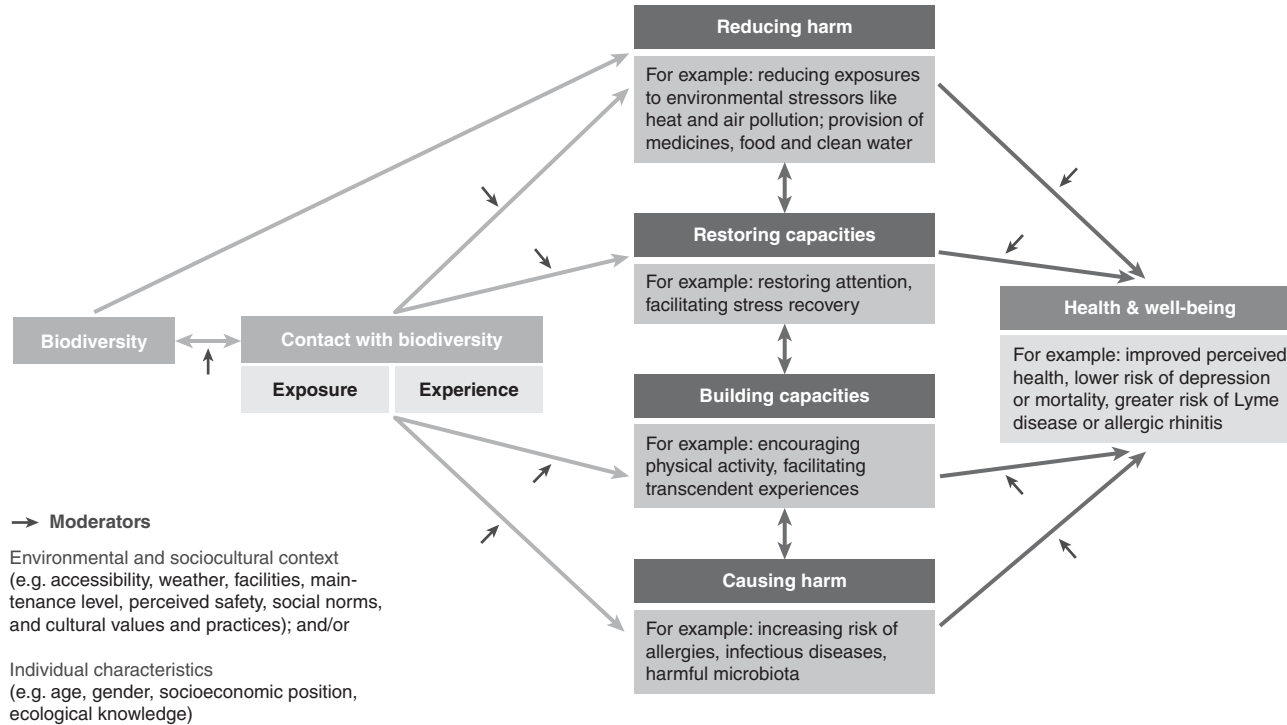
Reducing harm

For example: reducing exposures to environmental stressors like heat and air pollution; provision of medicines, food and clean water

Restoring capacities

For example: restoring attention, facilitating stress recovery

Biodiversity

Contact with biodiversity

Exposure

Experience

Health & well-being

For example: improved perceived health, lower risk of depression or mortality, greater risk of Lyme disease or allergic rhinitis

Building capacities

For example: encouraging physical activity, facilitating transcendent experiences

Moderators

Environmental and sociocultural context (e.g. accessibility, weather, facilities, maintenance level, perceived safety, social norms, and cultural values and practices); and/or

Individual characteristics (e.g. age, gender, socioeconomic position, ecological knowledge)

Causing harm

For example: increasing risk of allergies, infectious diseases, harmful microbiota